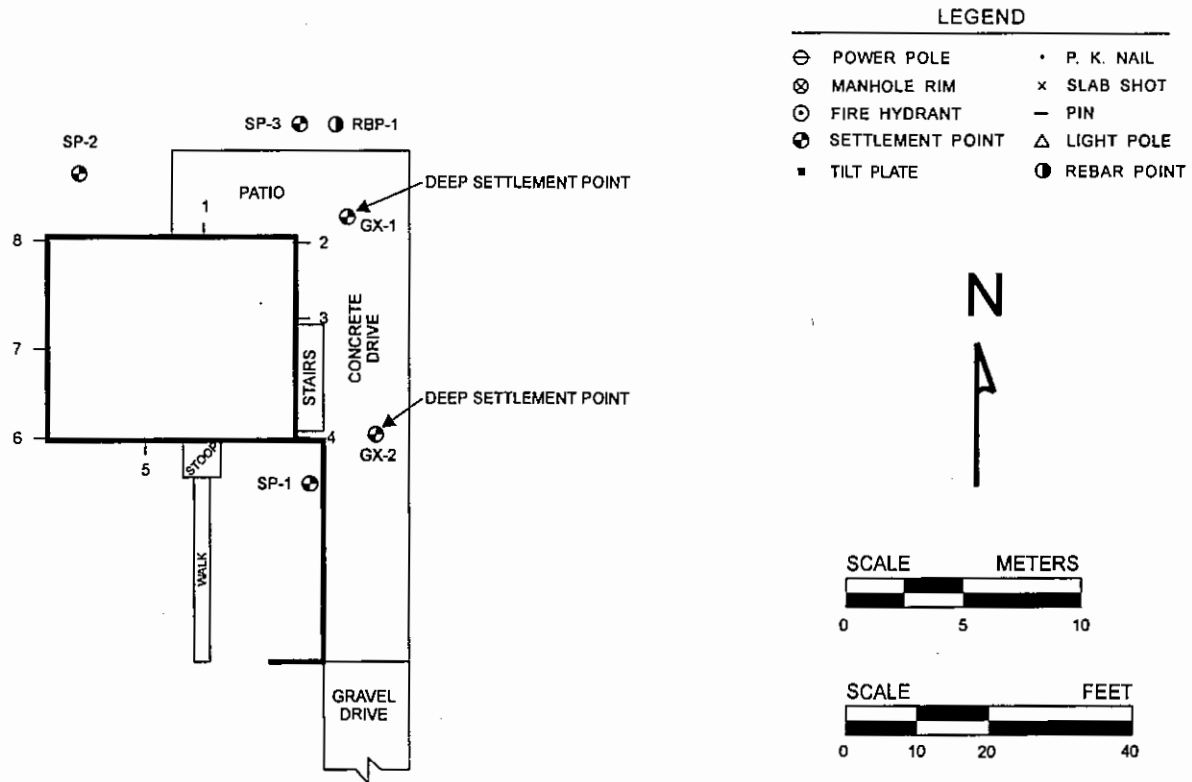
LEGEND

POWER POLE
MANHOLE RIM
FIRE HYDRANT
SETTLEMENT POINT
TILT PLATE
P. K. NAIL
SLAB SHOT
PIN
LIGHT POLE
REBAR POINT

SP-2
SP-3
RBP-1
PATIO
DEEP SETTLEMENT POINT
GX-1
1
2
8
7
6
3
4
5
STAIRS
CONCRETE DRIVE
DEEP SETTLEMENT POINT
GX-2
STOOP
SP-1
WALK
GRAVEL DRIVE

N

SCALE METERS
0 5 10

SCALE FEET
0 10 20 40